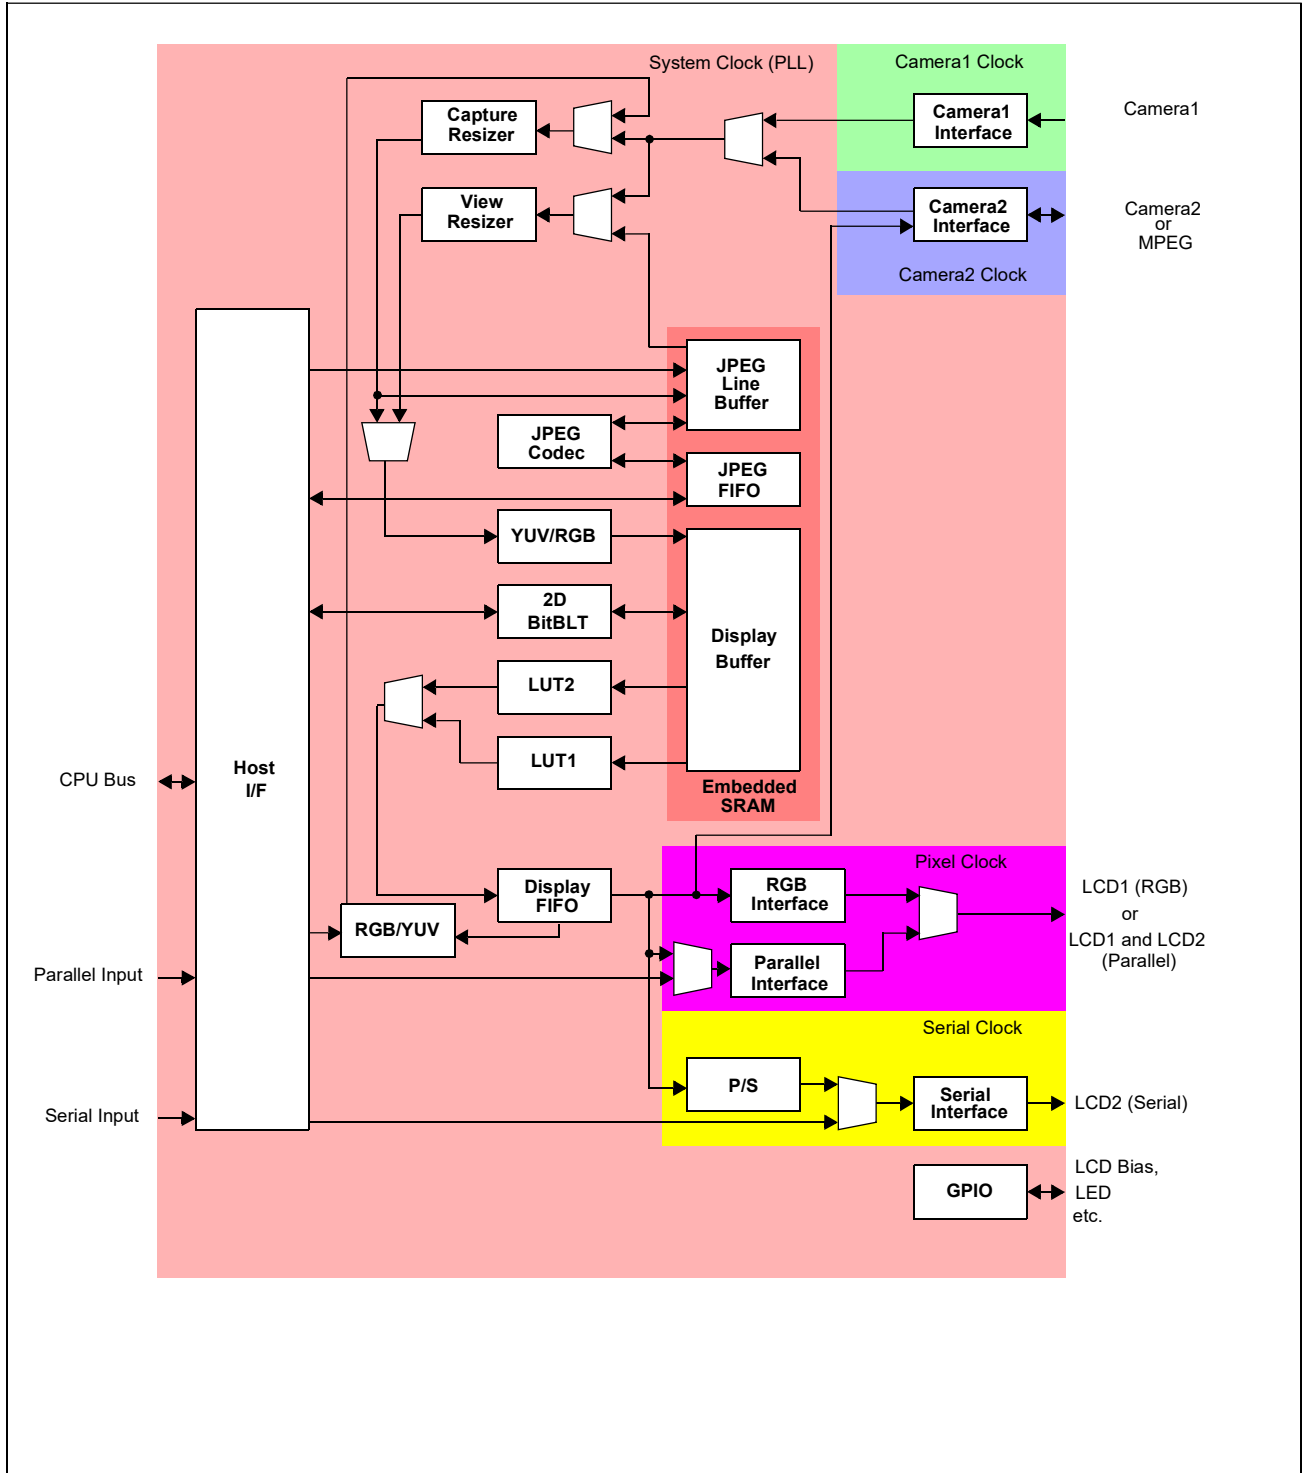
System Clock (PLL)

Camera1 Clock

Camera1 Interface

Camera1

Capture Resizer

View Resizer

Camera2 Interface

Camera2 or MPEG

Camera2 Clock

JPEG Line Buffer

JPEG Codec

JPEG FIFO

YUV/RGB

2D BitBLT

Display Buffer

LUT2

LUT1

Embedded SRAM

CPU Bus

Host I/F

Pixel Clock

Display FIFO

RGB Interface

LCD1 (RGB) or LCD1 and LCD2 (Parallel)

RGB/YUV

Parallel Interface

Parallel Input

Serial Clock

P/S

Serial Interface

LCD2 (Serial)

Serial Input

GPIO

LCD Bias, LED etc.